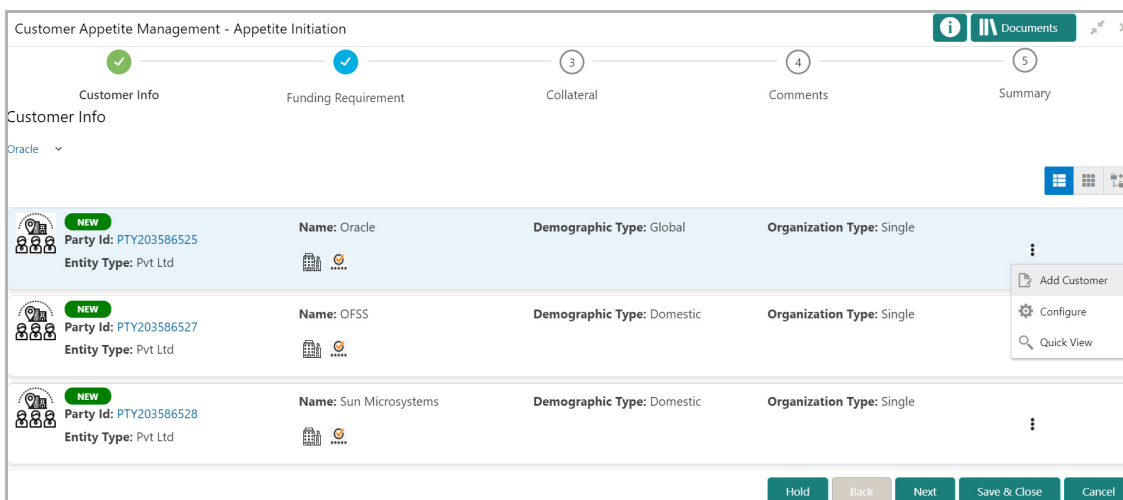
Customer Appetite Management - Appetite Initiation

Documents

Customer Info

Funding Requirement

3

Collateral

4

Comments

5

Summary

Customer Info

Oracle

NEW

Party Id: PTY203586525

Entity Type: Pvt Ltd

Name: Oracle

Demographic Type: Global

Organization Type: Single

Add Customer

Configure

Quick View

NEW

Party Id: PTY203586527

Entity Type: Pvt Ltd

Name: OFSS

Demographic Type: Domestic

Organization Type: Single

NEW

Party Id: PTY203586528

Entity Type: Pvt Ltd

Name: Sun Microsystems

Demographic Type: Domestic

Organization Type: Single

Hold

Back

Next

Save & Close

Cancel